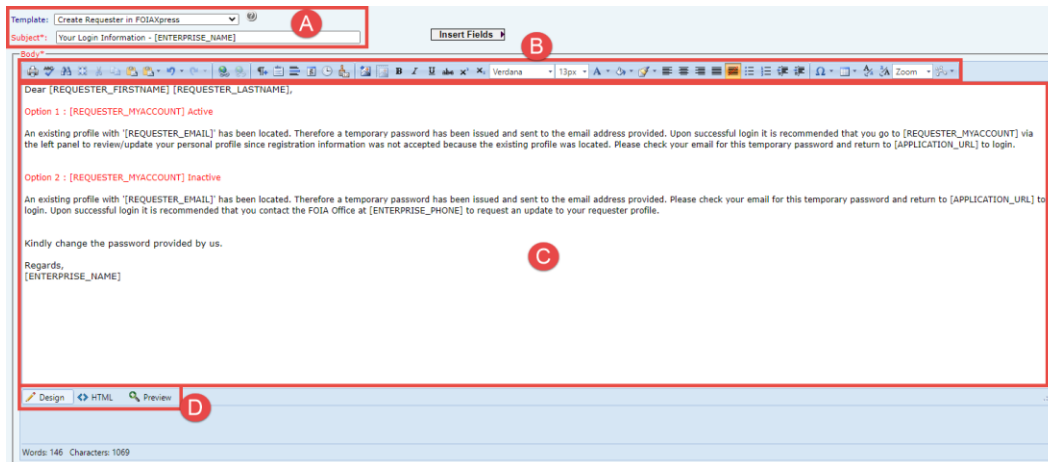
Template: Create Requester in FOIAXpress

Subject*: Your Login Information - [ENTERPRISE_NAME]

A

Insert Fields

B

Body*

Verdana 13px Zoom

Dear [REQUESTER_FIRSTNAME] [REQUESTER_LASTNAME],

Option 1 : [REQUESTER_MYACCOUNT] Active

An existing profile with '[REQUESTER_EMAIL]' has been located. Therefore a temporary password has been issued and sent to the email address provided. Upon successful login it is recommended that you go to [REQUESTER_MYACCOUNT] via the left panel to review/update your personal profile since registration information was not accepted because the existing profile was located. Please check your email for this temporary password and return to [APPLICATION_URL] to login.

Option 2 : [REQUESTER_MYACCOUNT] Inactive

An existing profile with '[REQUESTER_EMAIL]' has been located. Therefore a temporary password has been issued and sent to the email address provided. Please check your email for this temporary password and return to [APPLICATION_URL] to login. Upon successful login it is recommended that you contact the FOIA Office at [ENTERPRISE_PHONE] to request an update to your requester profile.

Kindly change the password provided by us.

Regards,
[ENTERPRISE_NAME]

C

Design HTML Preview

D

Words: 146 Characters: 1069